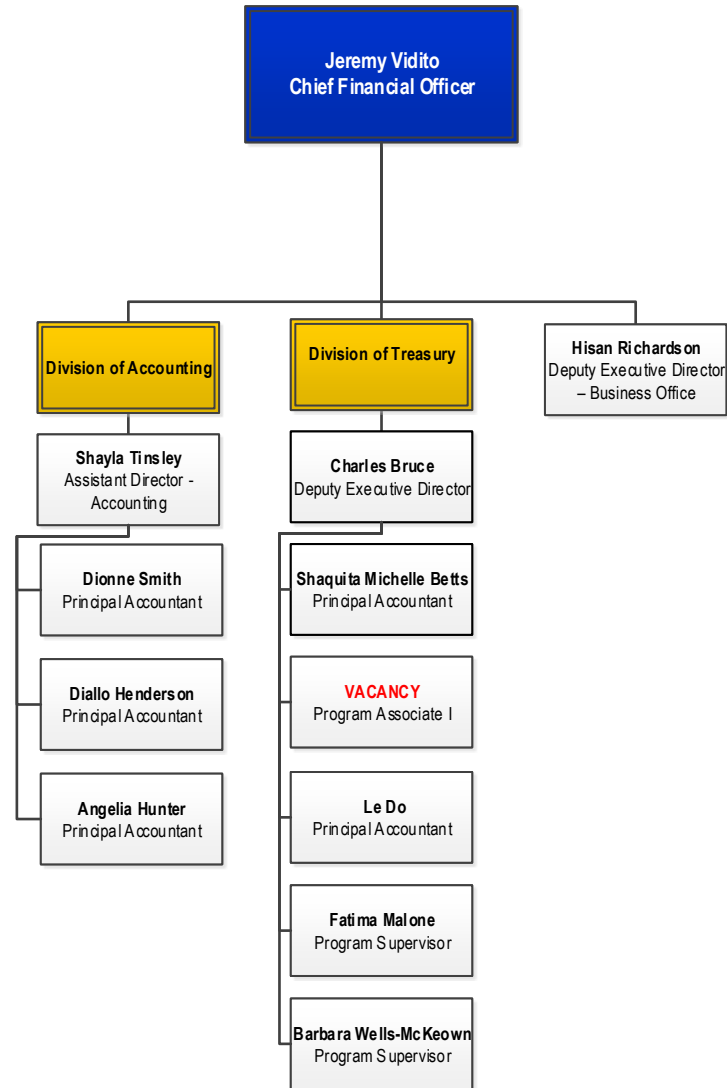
Jeremy Vidito
Chief Financial Officer

Division of Accounting

Shayla Tinsley
Assistant Director - Accounting

Dionne Smith
Principal Accountant

Diallo Henderson
Principal Accountant

Angelia Hunter
Principal Accountant

Division of Treasury

Charles Bruce
Deputy Executive Director

Shaquita Michelle Betts
Principal Accountant

VACANCY
Program Associate I

Le Do
Principal Accountant

Fatima Malone
Program Supervisor

Barbara Wells-McKeown
Program Supervisor

Hisan Richardson
Deputy Executive Director – Business Office